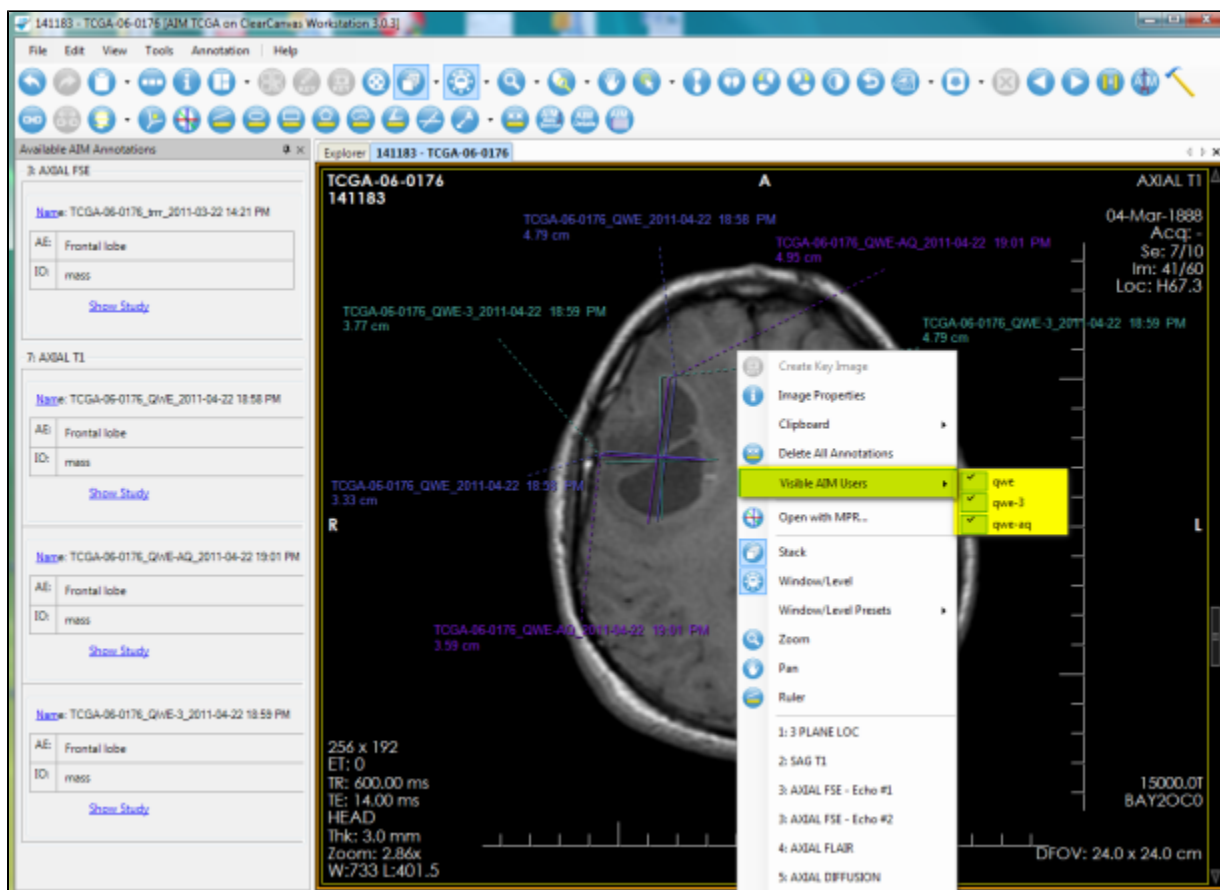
141183 - TCGA-06-0176 [AIM TCGA on ClearCanvas Workstation 3.0.3]

File Edit View Tools Annotation Help

Available AIM Annotations

3: AXIAL FSE

Name: TCGA-06-0176_trrr_2011-03-22 14:21 PM

| AE: | Frontal lobe |
|---|---|
| IO: | mass |

Show Study

7: AXIAL T1

Name: TCGA-06-0176_QWE_2011-04-22 18:58 PM

| AE: | Frontal lobe |
|---|---|
| IO: | mass |

Show Study

Name: TCGA-06-0176_QWE-AQ_2011-04-22 19:01 PM

| AE: | Frontal lobe |
|---|---|
| IO: | mass |

Show Study

Name: TCGA-06-0176_QWE-3_2011-04-22 18:59 PM

| AE: | Frontal lobe |
|---|---|
| IO: | mass |

Show Study

Explorer 141183 - TCGA-06-0176

TCGA-06-0176
141183

A

AXIAL T1

04-Mar-1888
Acq: -
Se: 7/10
Im: 41/60
Loc: H67.3

TCGA-06-0176_QWE_2011-04-22 18:58 PM
4.79 cm

TCGA-06-0176_QWE-AQ_2011-04-22 19:01 PM
4.95 cm

TCGA-06-0176_QWE-3_2011-04-22 18:59 PM
3.77 cm

TCGA-06-0176_QWE-3_2011-04-22 18:59 PM
4.79 cm

TCGA-06-0176_QWE_2011-04-22 18:58 PM
3.33 cm

R

L

TCGA-06-0176_QWE-AQ_2011-04-22 19:01 PM
3.59 cm

Create Key Image
Image Properties
Clipboard
Delete All Annotations
Visible AIM Users
Open with MPR...
Stack
Window/Level
Window/Level Presets
Zoom
Pan
Ruler
1: 3 PLANE LOC
2: SAG T1
3: AXIAL FSE - Echo #1
3: AXIAL FSE - Echo #2
4: AXIAL FLAIR
5: AXIAL DIFFUSION

qwe
qwe-3
qwe-aq

256 x 192
ET: 0
TR: 600.00 ms
TE: 14.00 ms
HEAD
Thk: 3.0 mm
Zoom: 2.86x
W:733 L:401.5

15000.0T
BAY2OC0

DFOV: 24.0 x 24.0 cm